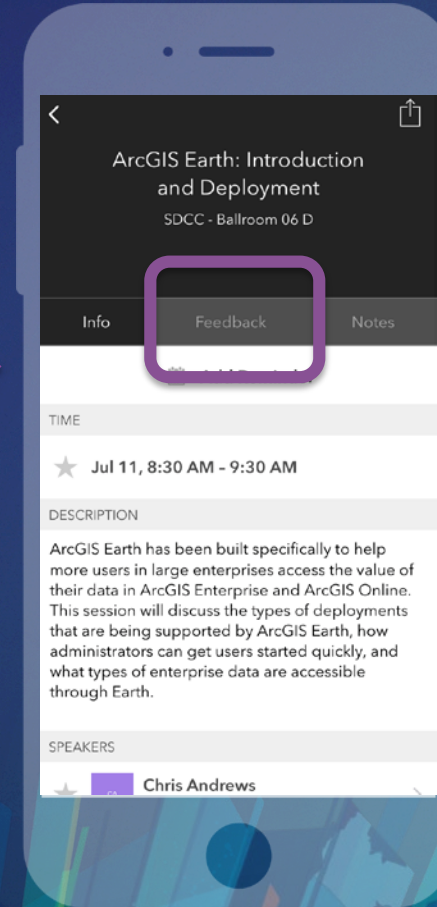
ArcGIS Earth: Introduction and Deployment

SDCC - Ballroom 06 D

Info

Feedback

Notes

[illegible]

TIME

Jul 11, 8:30 AM - 9:30 AM

DESCRIPTION

ArcGIS Earth has been built specifically to help more users in large enterprises access the value of their data in ArcGIS Enterprise and ArcGIS Online. This session will discuss the types of deployments that are being supported by ArcGIS Earth, how administrators can get users started quickly, and what types of enterprise data are accessible through Earth.

SPEAKERS

CA

Chris Andrews